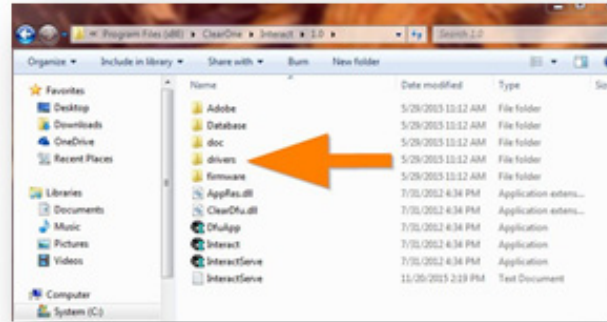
« Program Files (x86) ▸ ClearOne ▸ Interact ▸ 1.0 ▸

Search 1.0

Organize ▾ Include in library ▾ Share with ▾ Burn New folder

Favorites
Desktop
Downloads
OneDrive
Recent Places

Libraries
Documents
Music
Pictures
Videos

Computer
System (C:)

| Name | Date modified | Type | Siz |
|---|---|---|---|
| Adobe | 5/29/2015 11:12 AM | File folder | |
| Database | 5/29/2015 11:12 AM | File folder | |
| doc | 5/29/2015 11:12 AM | File folder | |
| drivers | 5/29/2015 11:12 AM | File folder | |
| firmware | 5/29/2015 11:12 AM | File folder | |
| AppRes.dll | 7/31/2012 4:34 PM | Application extens... | |
| ClearDfu.dll | 7/31/2012 4:34 PM | Application extens... | |
| DfuApp | 7/31/2012 4:34 PM | Application | |
| Interact | 7/31/2012 4:34 PM | Application | |
| InteractServe | 7/31/2012 4:34 PM | Application | |
| InteractServe | 11/20/2015 2:19 PM | Text Document | |